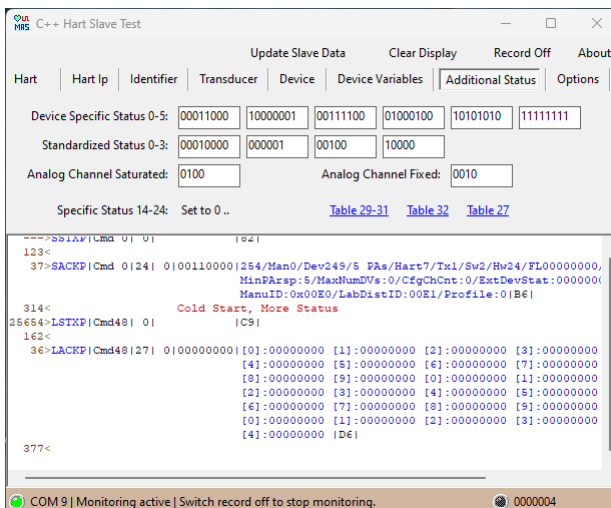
C++ Hart Slave Test

Update Slave Data    Clear Display    Record Off    About

Hart | Hart Ip | Identifier | Transducer | Device | Device Variables | Additional Status | Options

Device Specific Status 0-5: 00011000 10000001 00111100 01000100 10101010 11111111

Standardized Status 0-3: 00010000 000001 00100 10000

Analog Channel Saturated: 0100    Analog Channel Fixed: 0010

Specific Status 14-24: Set to 0 ..    Table 29-31    Table 32    Table 27

--->SSTXP|Cmd 0| 0| |82|
123<
37>SACKP|Cmd 0|24| 0|00110000|254/Man0/Dev249/5 PAs/Hart7/Tx1/Sw2/Hw24/FL00000000/
MinPArsp:5/MaxNumDVs:0/CfgChCnt:0/ExtDevStat:000000
ManuID:0x00E0/LabDistID:00E1/Profile:0|B6|
314< Cold Start, More Status
25654>LSTXP|Cmd48| 0| |C9|
162<
36>LACKP|Cmd48|27| 0|00000000|[0]:00000000 [1]:00000000 [2]:00000000 [3]:00000000
[4]:00000000 [5]:00000000 [6]:00000000 [7]:00000000
[8]:00000000 [9]:00000000 [0]:00000000 [1]:00000000
[2]:00000000 [3]:00000000 [4]:00000000 [5]:00000000
[6]:00000000 [7]:00000000 [8]:00000000 [9]:00000000
[0]:00000000 [1]:00000000 [2]:00000000 [3]:00000000
[4]:00000000 |D6|
377<

COM 9 | Monitoring active | Switch record off to stop monitoring.    0000004